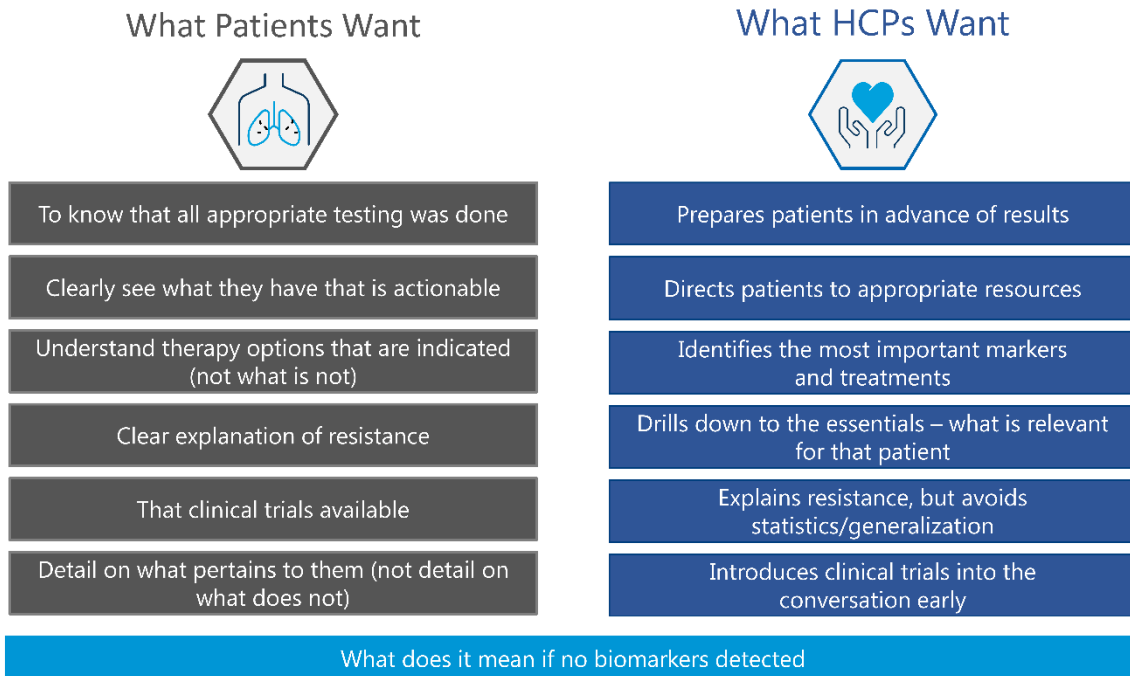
What Patients Want

To know that all appropriate testing was done

Clearly see what they have that is actionable

Understand therapy options that are indicated (not what is not)

Clear explanation of resistance

That clinical trials available

Detail on what pertains to them (not detail on what does not)

What HCPs Want

Prepares patients in advance of results

Directs patients to appropriate resources

Identifies the most important markers and treatments

Drills down to the essentials – what is relevant for that patient

Explains resistance, but avoids statistics/generalization

Introduces clinical trials into the conversation early

What does it mean if no biomarkers detected